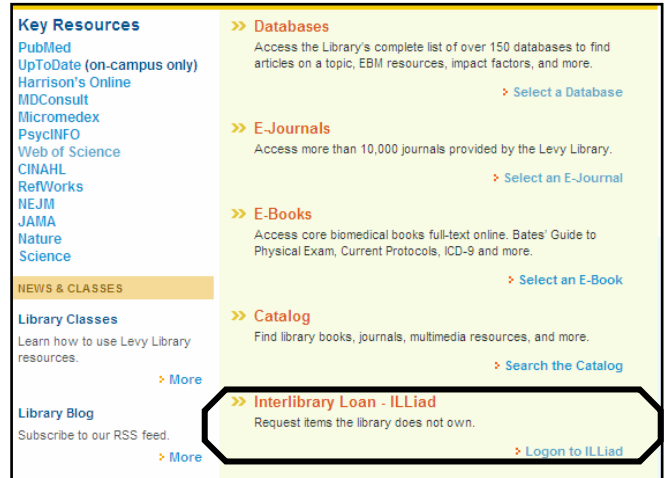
Key Resources
PubMed
UpToDate (on-campus only)
Harrison's Online
MDConsult
Micromedex
PsycINFO
Web of Science
CINAHL
RefWorks
NEJM
JAMA
Nature
Science

NEWS & CLASSES

Library Classes
Learn how to use Levy Library resources.
More

Library Blog
Subscribe to our RSS feed.
More

Databases
Access the Library's complete list of over 150 databases to find articles on a topic, EBM resources, impact factors, and more.
Select a Database

E-Journals
Access more than 10,000 journals provided by the Levy Library.
Select an E-Journal

E-Books
Access core biomedical books full-text online. Bates' Guide to Physical Exam, Current Protocols, ICD-9 and more.
Select an E-Book

Catalog
Find library books, journals, multimedia resources, and more.
Search the Catalog

Interlibrary Loan - ILLiad
Request items the library does not own.
Logon to ILLiad